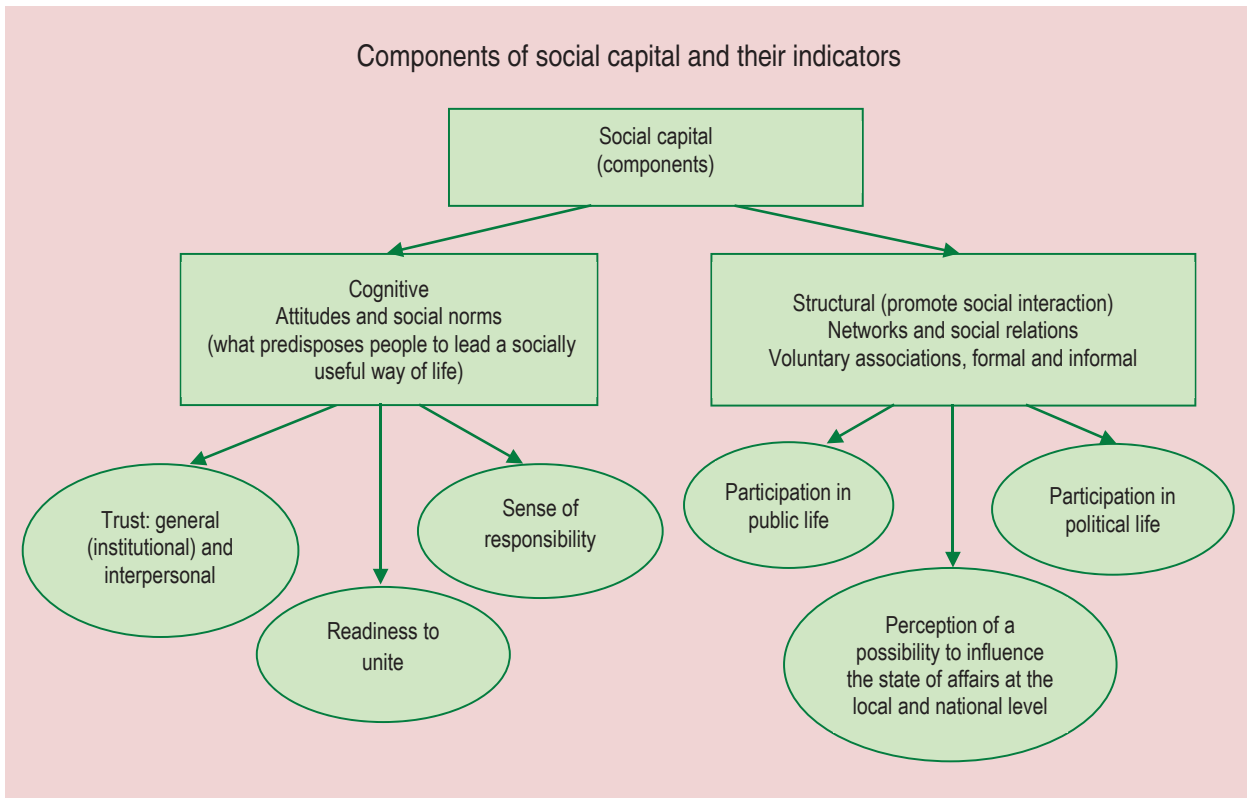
Components of social capital and their indicators

Social capital (components)

Cognitive
Attitudes and social norms
(what predisposes people to lead a socially useful way of life)

Structural (promote social interaction)
Networks and social relations
Voluntary associations, formal and informal

Trust: general (institutional) and interpersonal

Readiness to unite

Sense of responsibility

Participation in public life

Perception of a possibility to influence the state of affairs at the local and national level

Participation in political life